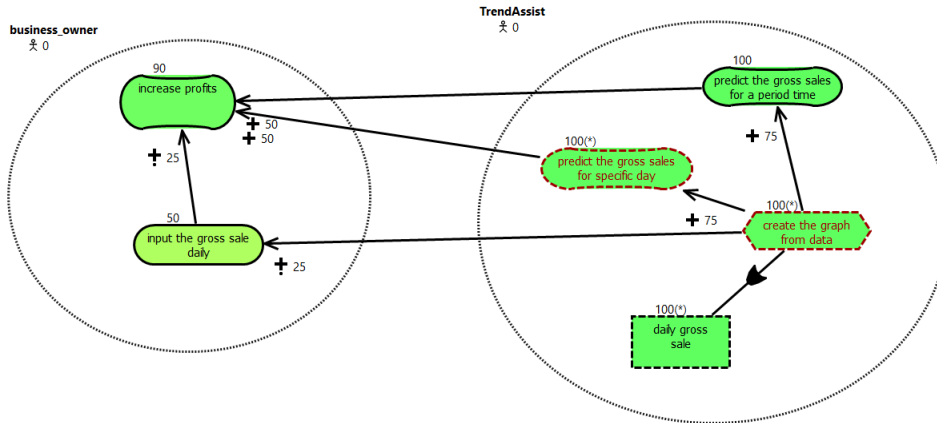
business_owner
0

TrendAssist
0

90
increase profits

+ 50
+ 50

+ 25

50
input the gross sale daily

+ 25

100
predict the gross sales for a period time

+ 75

100(*)
predict the gross sales for specific day

+ 75

100(*)
create the graph from data

100(*)
daily gross sale